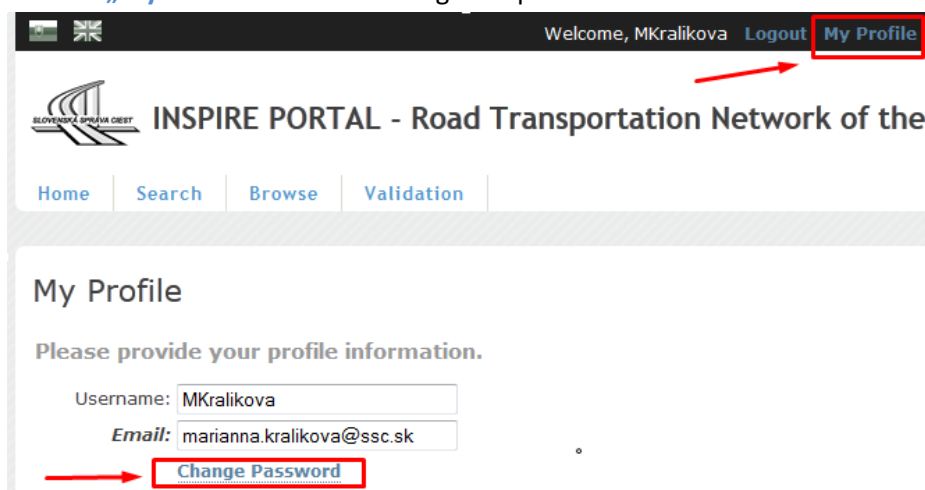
Welcome, MKralikova Logout My Profile

SLOVENSKÁ SPRÁVA CIEST

INSPIRE PORTAL - Road Transportation Network of the

Home Search Browse Validation

My Profile

Please provide your profile information.

Username: MKralikova

Email: marianna.kralikova@ssc.sk

Change Password